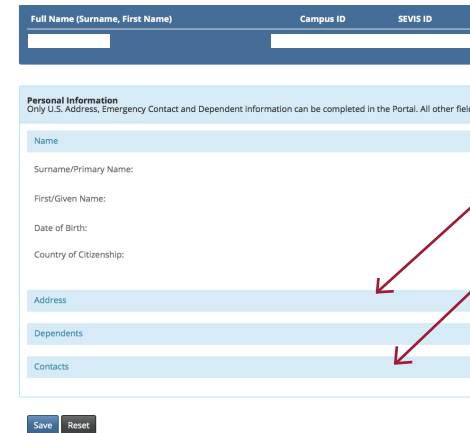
Full Name (Surname, First Name) Campus ID SEVIS ID

Personal Information
Only U.S. Address, Emergency Contact and Dependent information can be completed in the Portal. All other fiel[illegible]

Name

Surname/Primary Name:

First/Given Name:

Date of Birth:

Country of Citizenship:

Address

Dependents

Contacts

Save Reset